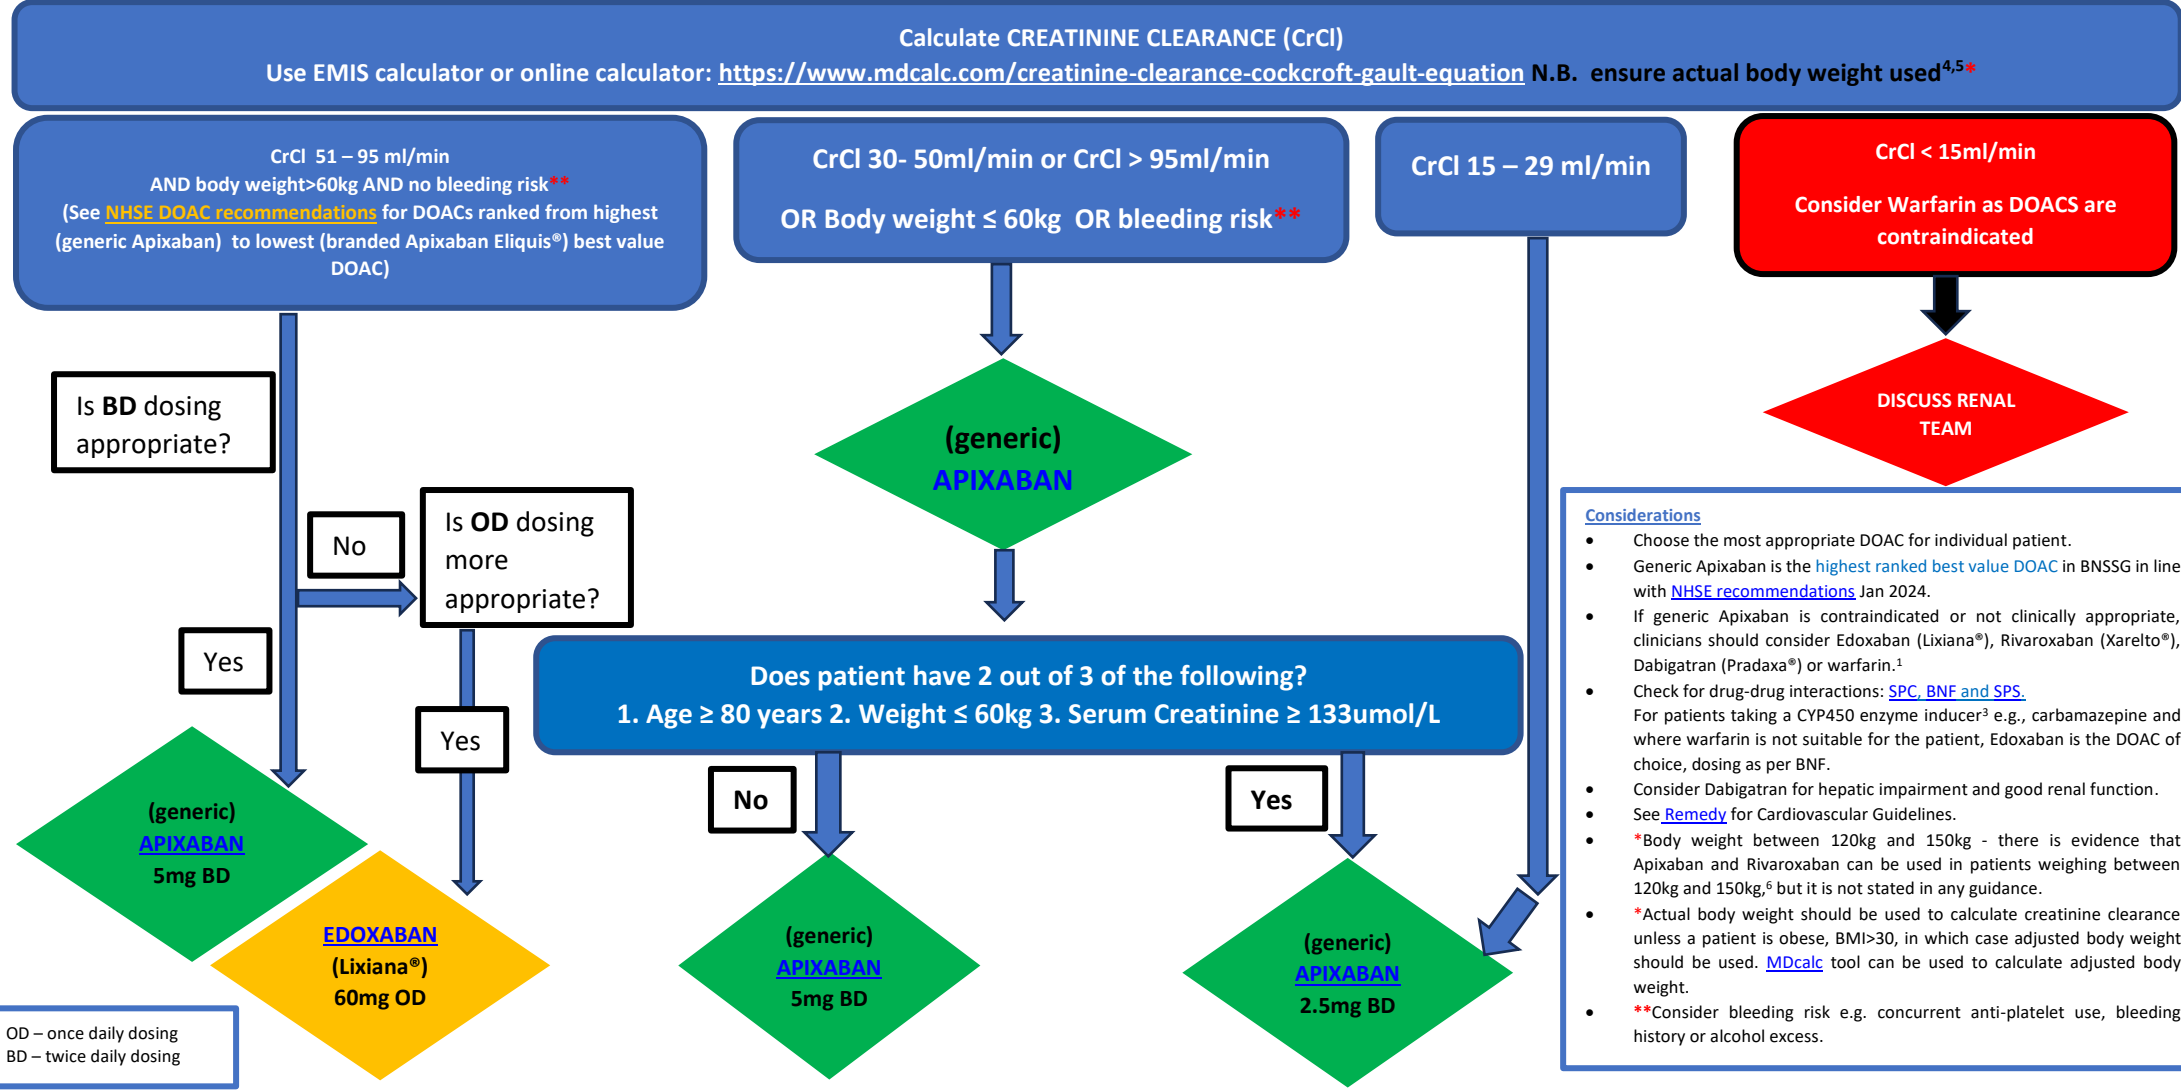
Calculate CREATININE CLEARANCE (CrCl)
Use EMIS calculator or online calculator: https://www.mdcalc.com/creatinine-clearance-cockcroft-gault-equation N.B. ensure actual body weight used$^{4,5}$*

CrCl 51 – 95 ml/min
AND body weight>60kg AND no bleeding risk**
(See NHSE DOAC recommendations for DOACs ranked from highest (generic Apixaban) to lowest (branded Apixaban Eliquis®) best value DOAC)

CrCl 30- 50ml/min or CrCl > 95ml/min
OR Body weight ≤ 60kg OR bleeding risk**

CrCl 15 – 29 ml/min

CrCl < 15ml/min
Consider Warfarin as DOACS are contraindicated

DISCUSS RENAL TEAM

Is BD dosing appropriate?

No

Is OD dosing more appropriate?

Yes

Yes

(generic) APIXABAN

Does patient have 2 out of 3 of the following?
1. Age ≥ 80 years 2. Weight ≤ 60kg 3. Serum Creatinine ≥ 133umol/L

No

Yes

(generic) APIXABAN 5mg BD

EDOXABAN (Lixiana®) 60mg OD

(generic) APIXABAN 5mg BD

(generic) APIXABAN 2.5mg BD

OD – once daily dosing
BD – twice daily dosing

Considerations
• Choose the most appropriate DOAC for individual patient.
• Generic Apixaban is the highest ranked best value DOAC in BNSSG in line with NHSE recommendations Jan 2024.
• If generic Apixaban is contraindicated or not clinically appropriate, clinicians should consider Edoxaban (Lixiana®), Rivaroxaban (Xarelto®), Dabigatran (Pradaxa®) or warfarin.$^1$
• Check for drug-drug interactions: SPC, BNF and SPS.
For patients taking a CYP450 enzyme inducer$^3$ e.g., carbamazepine and where warfarin is not suitable for the patient, Edoxaban is the DOAC of choice, dosing as per BNF.
• Consider Dabigatran for hepatic impairment and good renal function.
• See Remedy for Cardiovascular Guidelines.
• *Body weight between 120kg and 150kg - there is evidence that Apixaban and Rivaroxaban can be used in patients weighing between 120kg and 150kg,$^6$ but it is not stated in any guidance.
• *Actual body weight should be used to calculate creatinine clearance unless a patient is obese, BMI>30, in which case adjusted body weight should be used. MDcalc tool can be used to calculate adjusted body weight.
• **Consider bleeding risk e.g. concurrent anti-platelet use, bleeding history or alcohol excess.